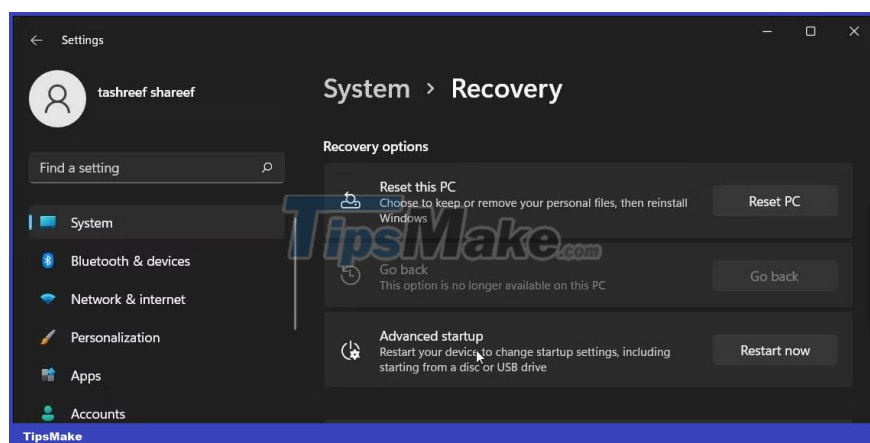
Settings

tashreef shareef

Find a setting

System

Bluetooth & devices

Network & internet

Personalization

Apps

Accounts

System › Recovery

Recovery options

Reset this PC
Choose to keep or remove your personal files, then reinstall Windows

Reset PC

Go back
This option is no longer available on this PC

Go back

Advanced startup
Restart your device to change startup settings, including starting from a disc or USB drive

Restart now

TipsMake.com

TipsMake